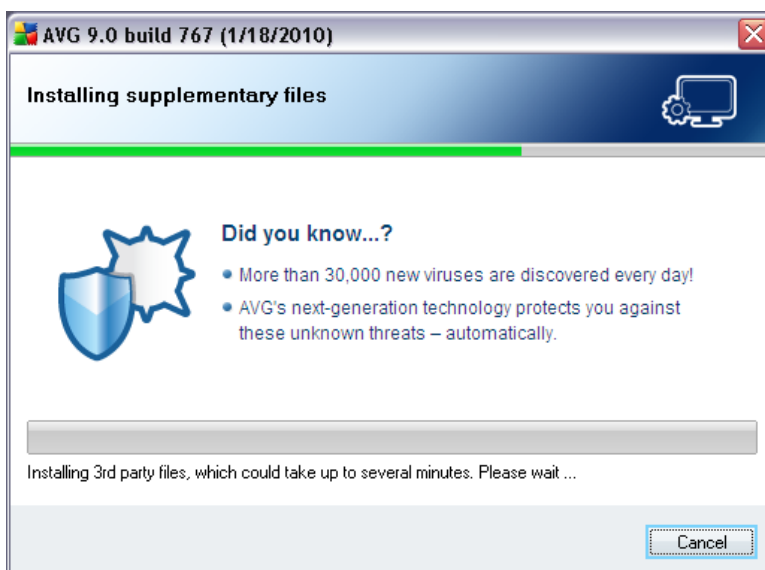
AVG 9.0 build 767 (1/18/2010)

Installing supplementary files

Did you know...?

More than 30,000 new viruses are discovered every day!

AVG's next-generation technology protects you against these unknown threats – automatically.

Installing 3rd party files, which could take up to several minutes. Please wait ...

Cancel